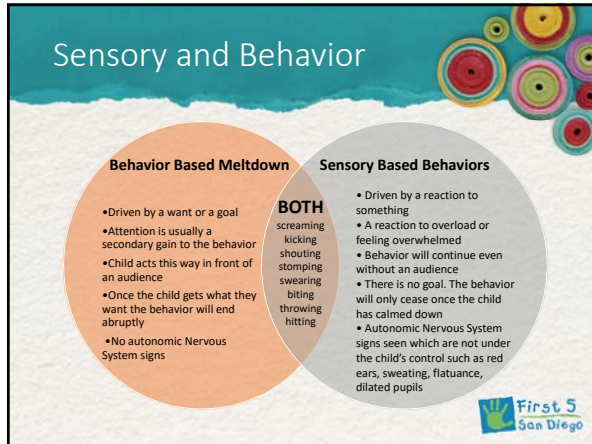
Sensory and Behavior

Behavior Based Meltdown

•Driven by a want or a goal
•Attention is usually a secondary gain to the behavior
•Child acts this way in front of an audience
•Once the child gets what they want the behavior will end abruptly
•No autonomic Nervous System signs

BOTH

screaming
kicking
shouting
stomping
swearing
biting
throwing
hitting

Sensory Based Behaviors

• Driven by a reaction to something
• A reaction to overload or feeling overwhelmed
• Behavior will continue even without an audience
• There is no goal. The behavior will only cease once the child has calmed down
• Autonomic Nervous System signs seen which are not under the child's control such as red ears, sweating, flatuance, dilated pupils

First 5 San Diego